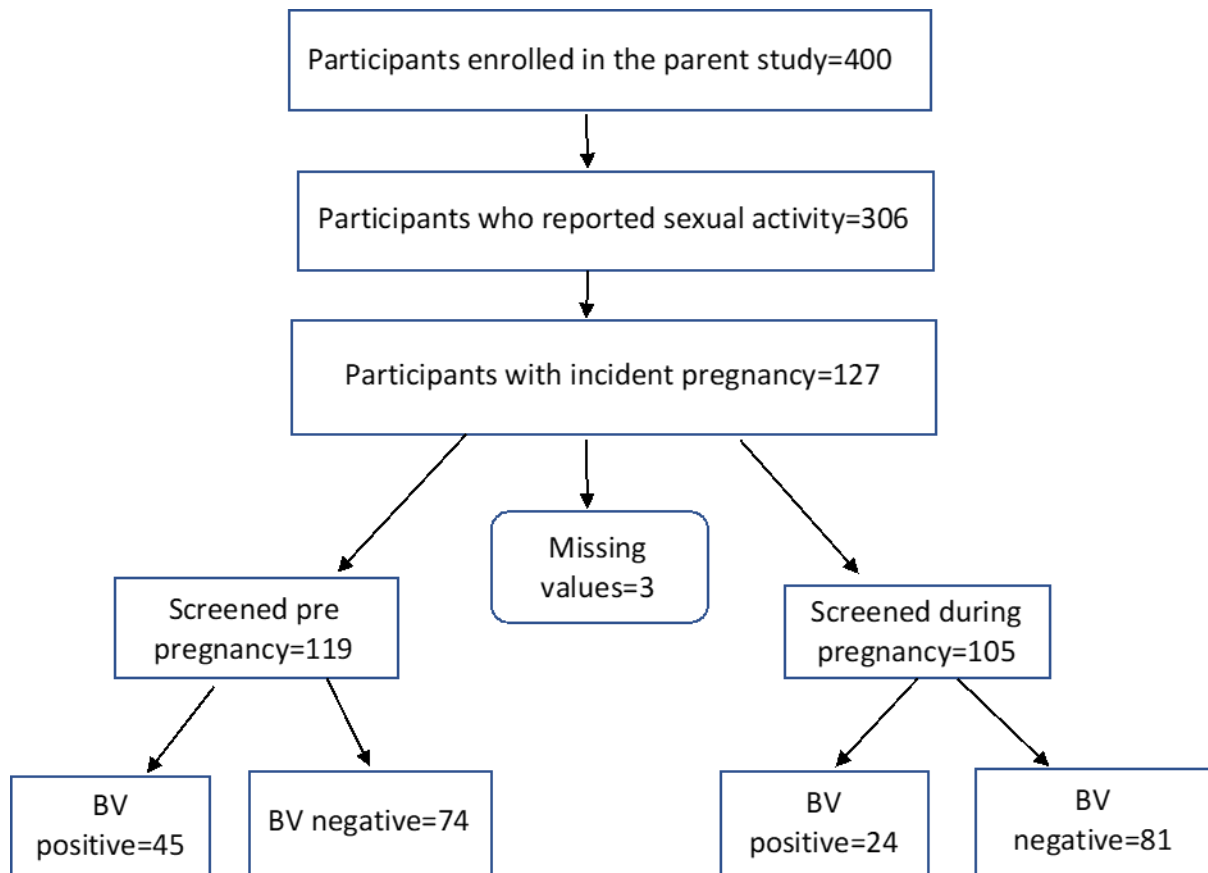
Participants enrolled in the parent study=400

Participants who reported sexual activity=306

Participants with incident pregnancy=127

Screened pre pregnancy=119

Missing values=3

Screened during pregnancy=105

BV positive=45

BV negative=74

BV positive=24

BV negative=81